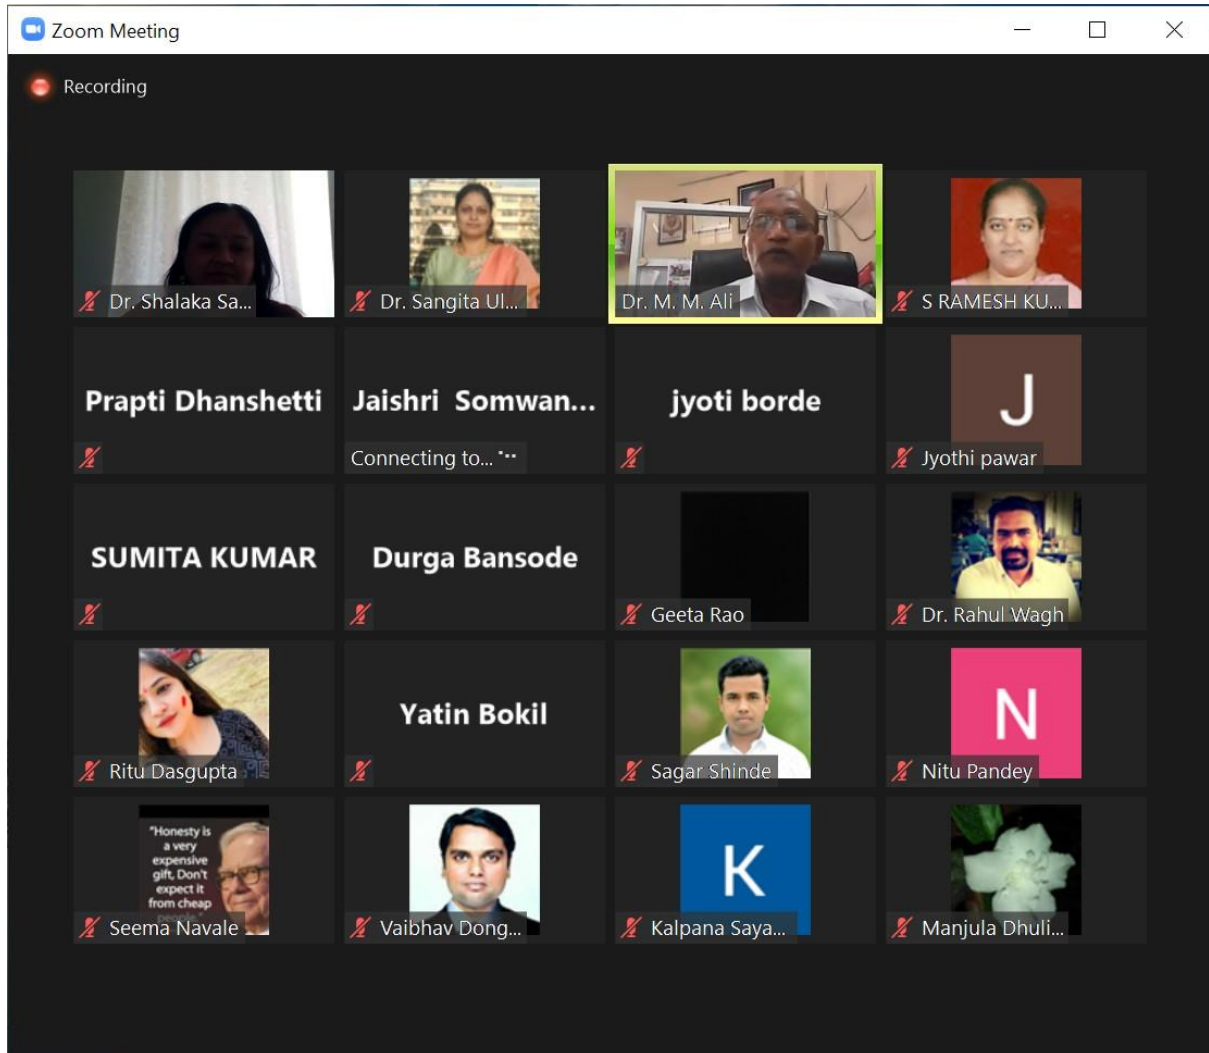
Zoom Meeting

Recording

Dr. Shalaka Sa...

Dr. Sangita Ul...

Dr. M. M. Ali

S RAMESH KU...

Prapti Dhanshetti

Jaishri Somwan...

Connecting to...

jyoti borde

J

Jyothi pawar

SUMITA KUMAR

Durga Bansode

Geeta Rao

Dr. Rahul Wagh

Ritu Dasgupta

Yatin Bokil

Sagar Shinde

N

Nitu Pandey

"Honesty is a very expensive gift, Don't expect it from cheap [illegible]

Seema Navale

Vaibhav Dong...

K

Kalpana Saya...

Manjula Dhuli...